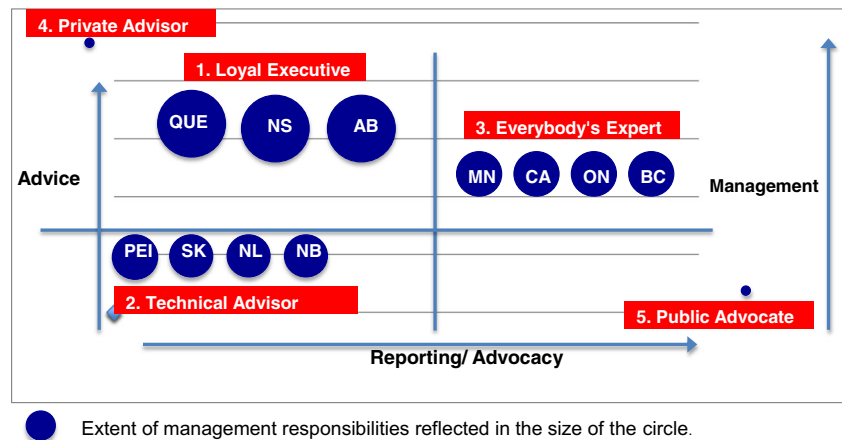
4. Private Advisor

1. Loyal Executive

QUE

NS

AB

3. Everybody's Expert

MN

CA

ON

BC

Advice

Management

PEI

SK

NL

NB

2. Technical Advisor

5. Public Advocate

Reporting/ Advocacy

Extent of management responsibilities reflected in the size of the circle.